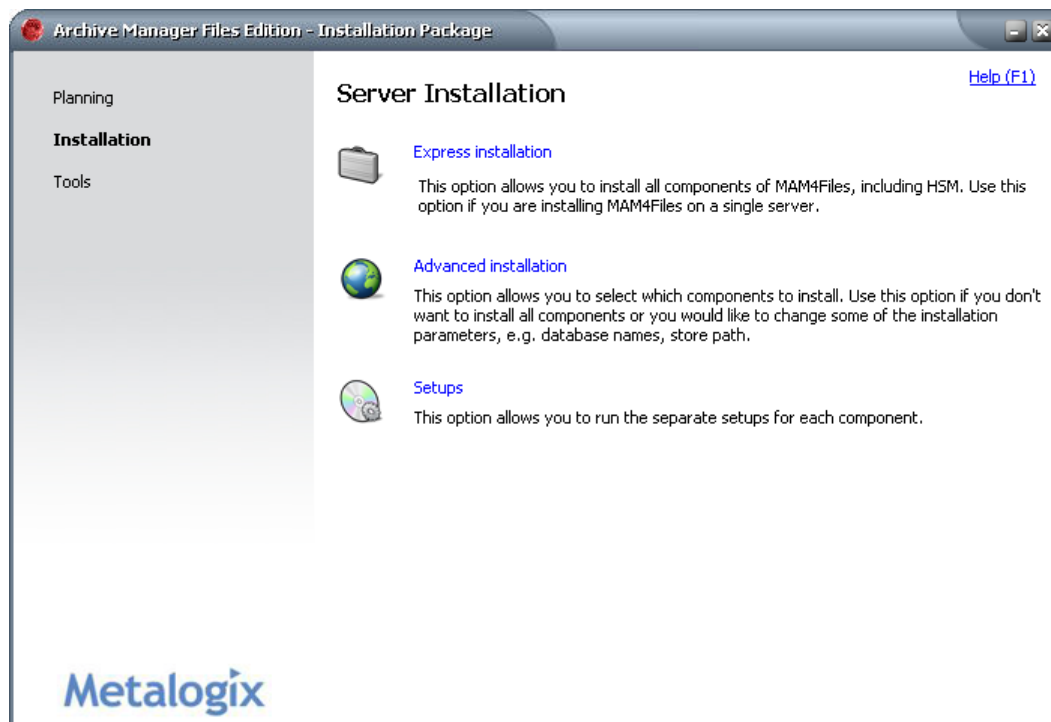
Archive Manager Files Edition - Installation Package

Planning

Installation

Tools

Help (F1)

Server Installation

Express installation

This option allows you to install all components of MAM4Files, including HSM. Use this option if you are installing MAM4Files on a single server.

Advanced installation

This option allows you to select which components to install. Use this option if you don't want to install all components or you would like to change some of the installation parameters, e.g. database names, store path.

Setups

This option allows you to run the separate setups for each component.

Metalogix